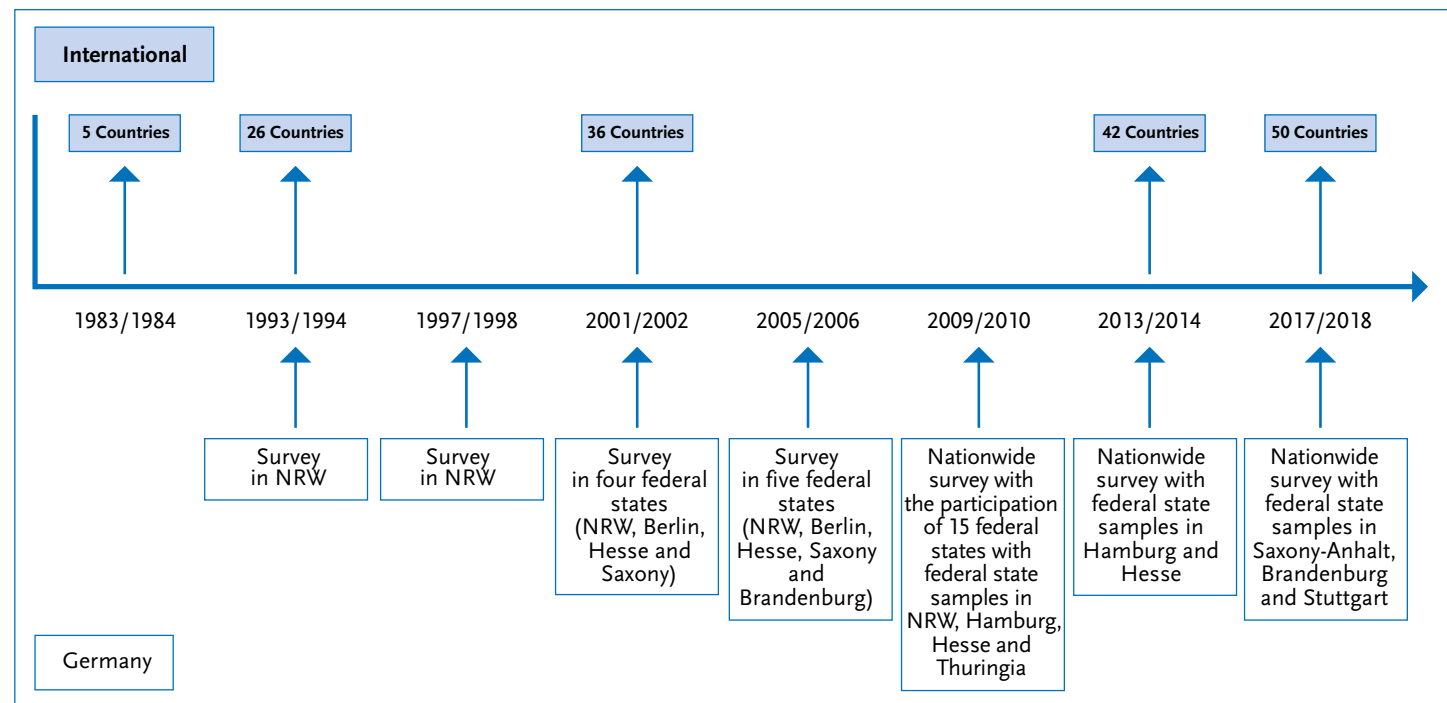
International

5 Countries

26 Countries

36 Countries

42 Countries

50 Countries

1983/1984

1993/1994

1997/1998

2001/2002

2005/2006

2009/2010

2013/2014

2017/2018

Survey in NRW

Survey in NRW

Survey in four federal states (NRW, Berlin, Hesse and Saxony)

Survey in five federal states (NRW, Berlin, Hesse, Saxony and Brandenburg)

Nationwide survey with the participation of 15 federal states with federal state samples in NRW, Hamburg, Hesse and Thuringia

Nationwide survey with federal state samples in Hamburg and Hesse

Nationwide survey with federal state samples in Saxony-Anhalt, Brandenburg and Stuttgart

Germany